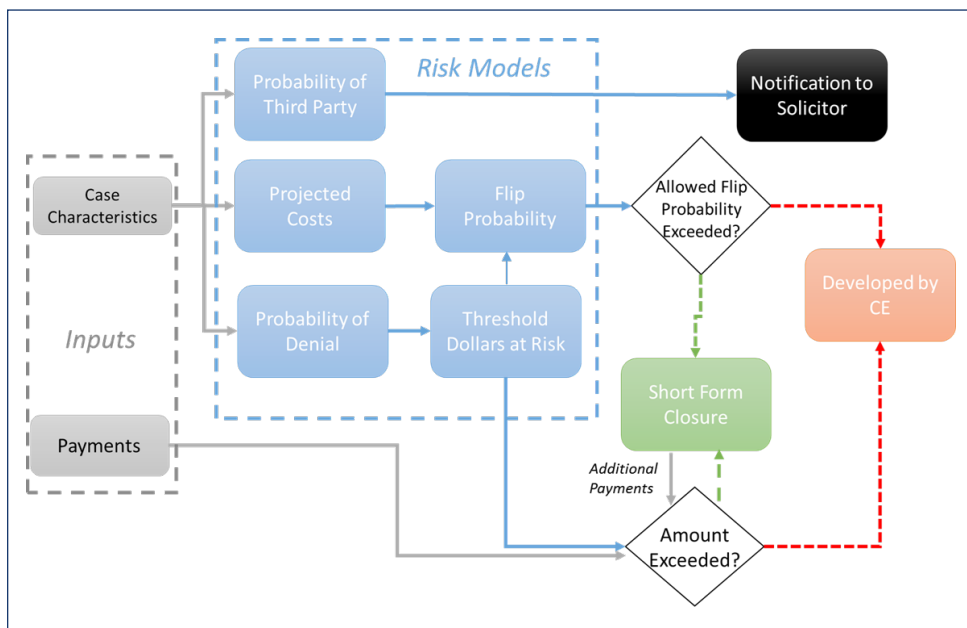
Risk Models

Probability of Third Party

Notification to Solicitor

Case Characteristics

Projected Costs

Flip Probability

Allowed Flip Probability Exceeded?

Developed by CE

Inputs

Probability of Denial

Threshold Dollars at Risk

Short Form Closure

Payments

Additional Payments

Amount Exceeded?